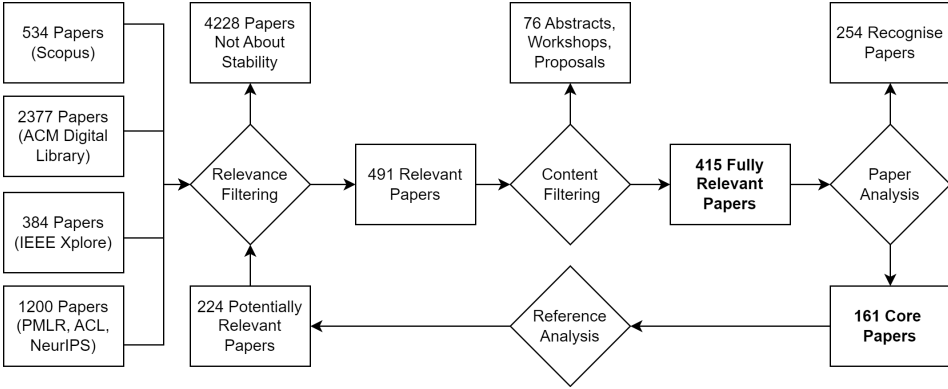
534 Papers (Scopus)

2377 Papers (ACM Digital Library)

384 Papers (IEEE Xplore)

1200 Papers (PMLR, ACL, NeurIPS)

4228 Papers Not About Stability

Relevance Filtering

224 Potentially Relevant Papers

491 Relevant Papers

76 Abstracts, Workshops, Proposals

Content Filtering

**415 Fully Relevant Papers**

254 Recognise Papers

Paper Analysis

**161 Core Papers**

Reference Analysis